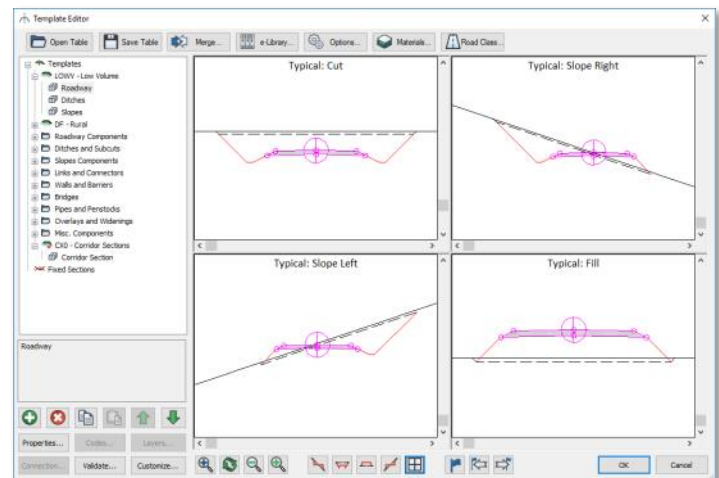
Template Editor

Open Table
Save Table
Merge...
e-Library...
Options...
Materials...
Road Class...

Templates
LOWV - Low Volumes
Roadway
Ditches
Slopes
DF - Rural
Roadway Components
Ditches and Subcuts
Slopes Components
Links and Connectors
Walls and Barriers
Bridges
Pipes and Penstocks
Overlays and Widenings
Misc. Components
CX0 - Corridor Sections
Corridor Section
Fixed Sections

Roadway

Properties...
Codes...
Layers...
Connection...
Validate...
Customize...

Typical: Cut
Typical: Slope Right
Typical: Slope Left
Typical: Fill

OK
Cancel